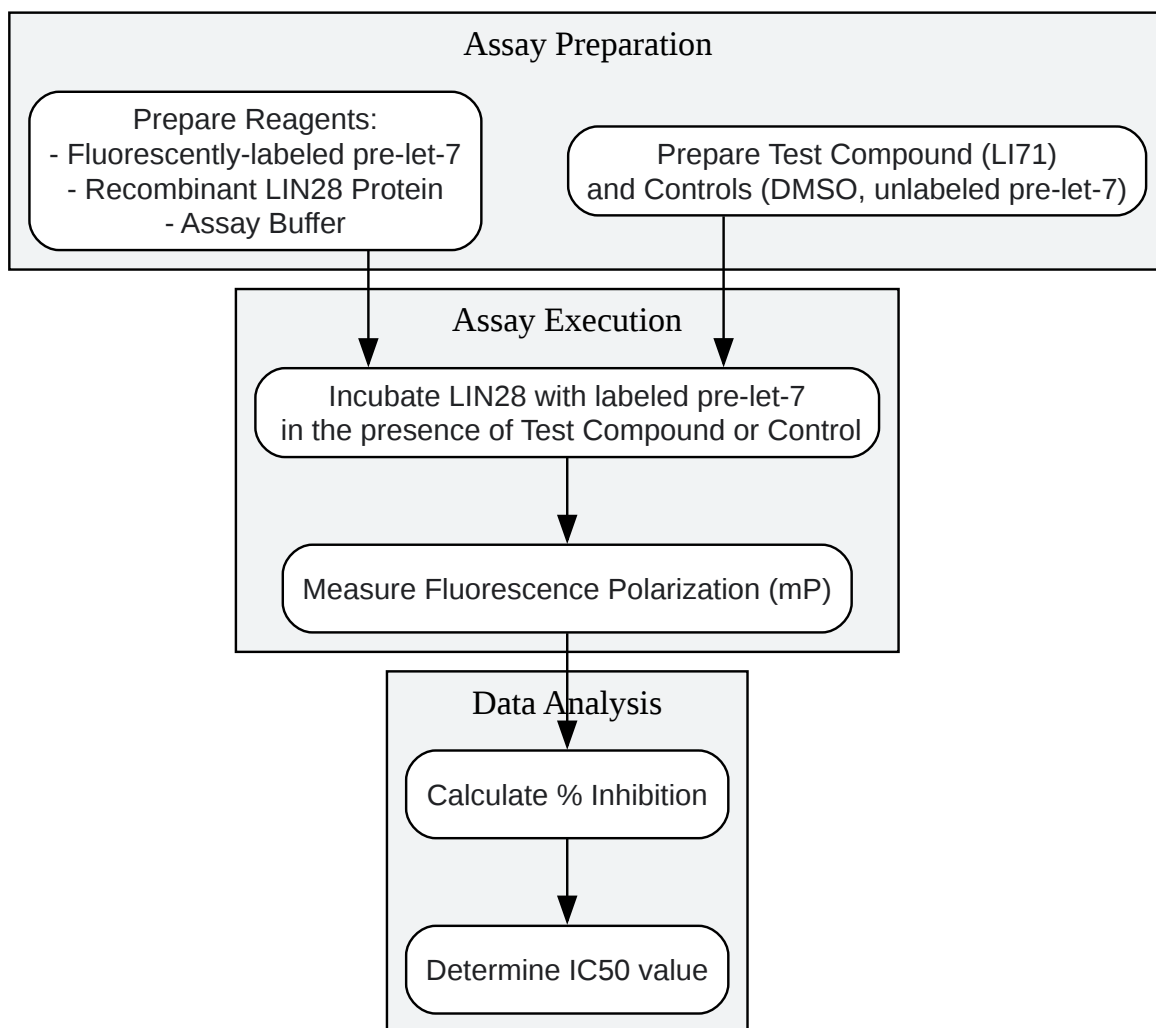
Assay Preparation

Prepare Reagents:
- Fluorescently-labeled pre-let-7
- Recombinant LIN28 Protein
- Assay Buffer

Prepare Test Compound (LI71)
and Controls (DMSO, unlabeled pre-let-7)

Assay Execution

Incubate LIN28 with labeled pre-let-7
in the presence of Test Compound or Control

Measure Fluorescence Polarization (mP)

Data Analysis

Calculate % Inhibition

Determine IC50 value